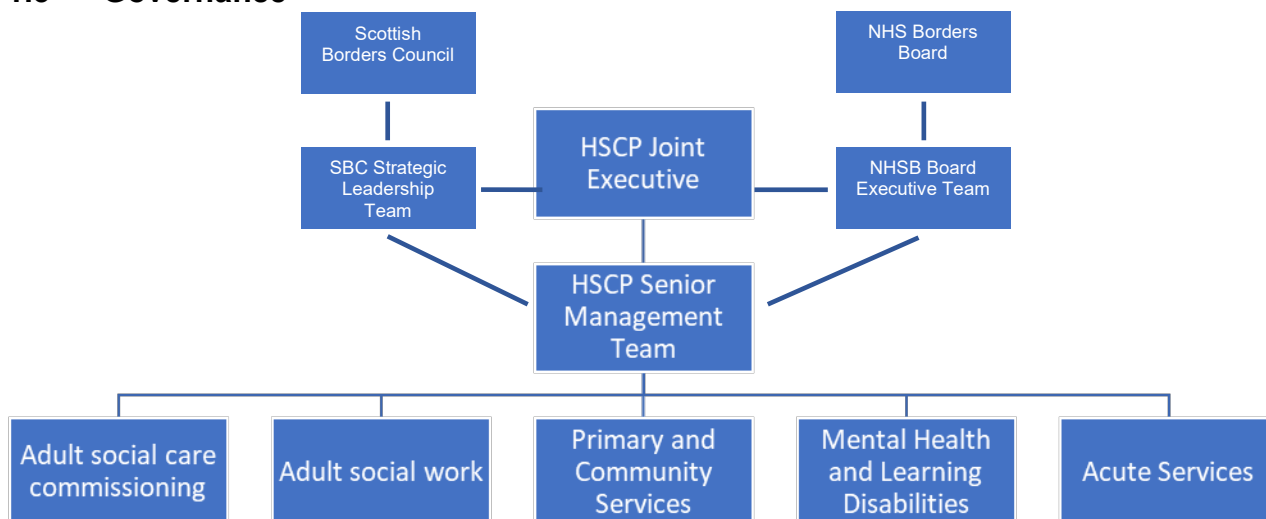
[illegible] Governance

Scottish Borders Council

NHS Borders Board

SBC Strategic Leadership Team

HSCP Joint Executive

NHSB Board Executive Team

HSCP Senior Management Team

Adult social care commissioning

Adult social work

Primary and Community Services

Mental Health and Learning Disabilities

Acute Services